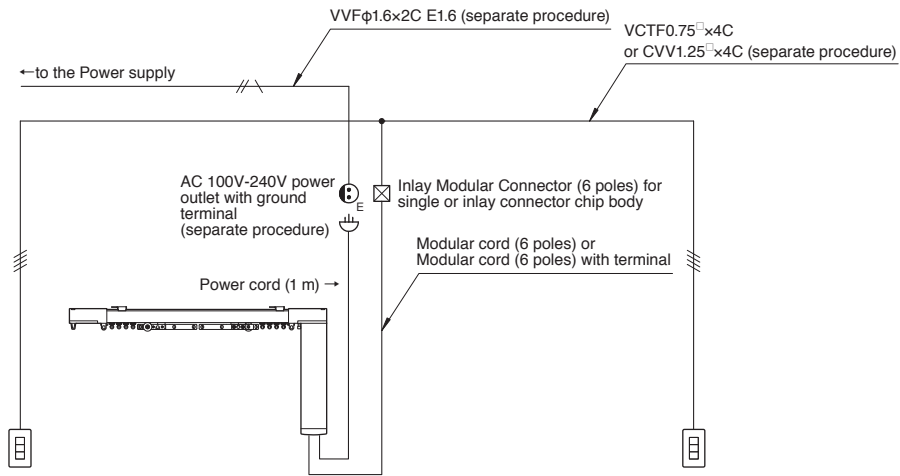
VVFϕ1.6×2C E1.6 (separate procedure)

VCTF0.75$^{□}$×4C
or CVV1.25$^{□}$×4C (separate procedure)

←to the Power supply

AC 100V-240V power outlet with ground terminal (separate procedure)

E

Inlay Modular Connector (6 poles) for single or inlay connector chip body

Modular cord (6 poles) or
Modular cord (6 poles) with terminal

Power cord (1 m) →